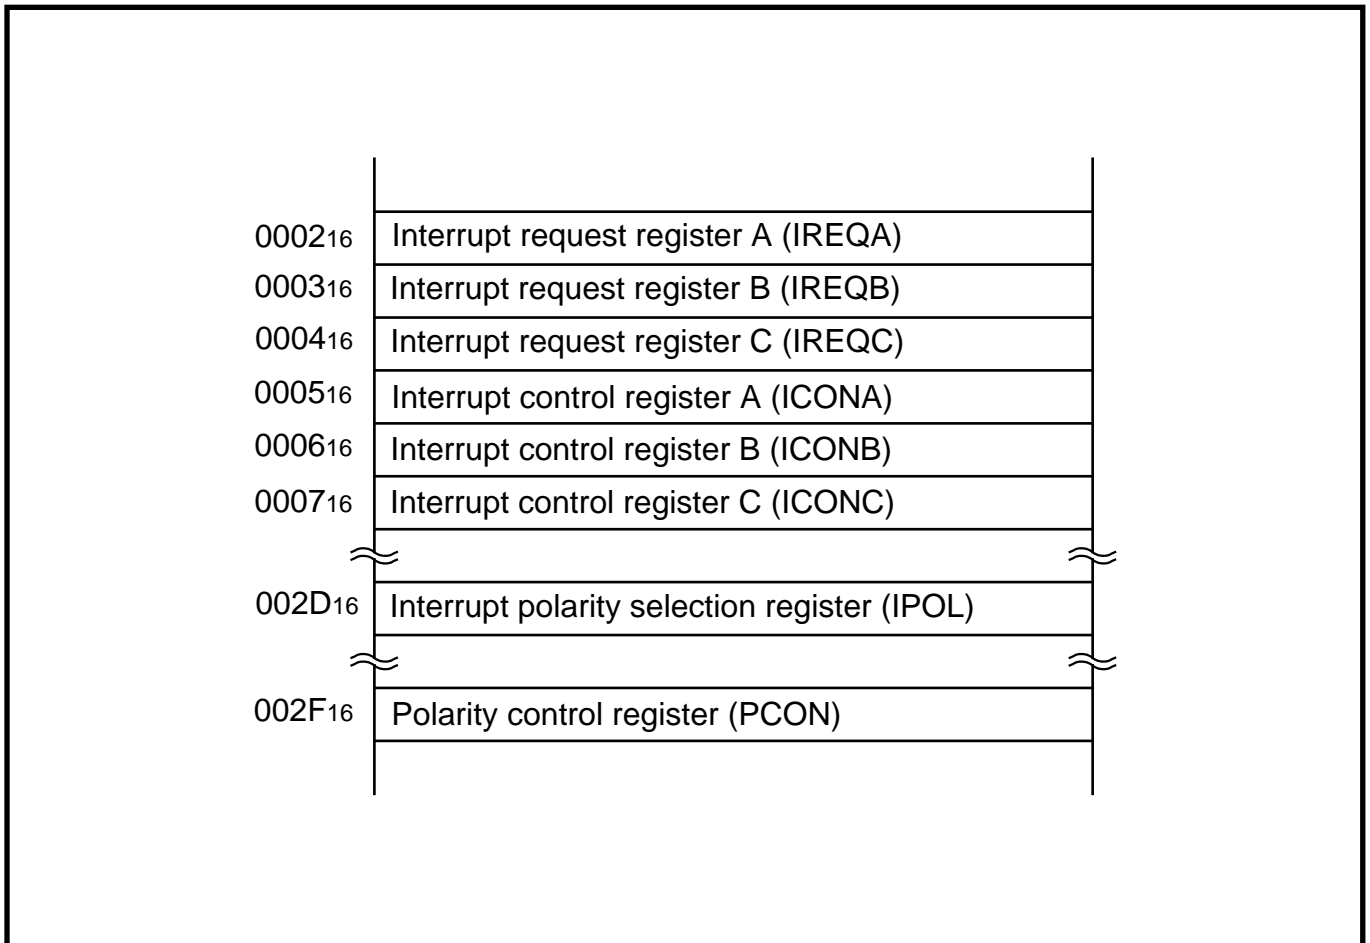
$0002_{16}$ Interrupt request register A (IREQA)
$0003_{16}$ Interrupt request register B (IREQB)
$0004_{16}$ Interrupt request register C (IREQC)
$0005_{16}$ Interrupt control register A (ICONA)
$0006_{16}$ Interrupt control register B (ICONB)
$0007_{16}$ Interrupt control register C (ICONC)
$002D_{16}$ Interrupt polarity selection register (IPOL)
$002F_{16}$ Polarity control register (PCON)